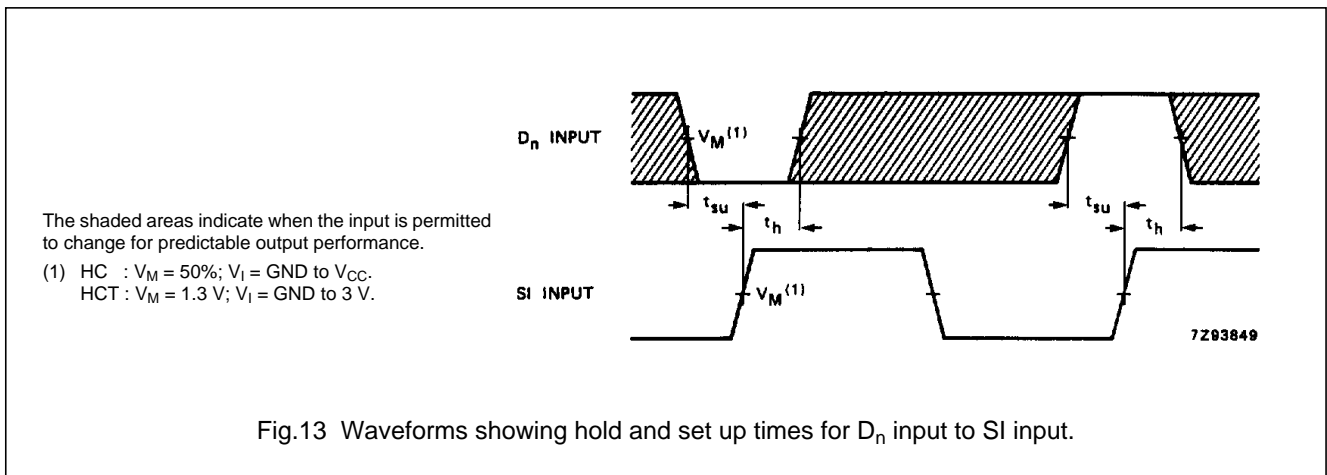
$D_n$ INPUT

$V_M^{(1)}$

$t_{su}$

$t_h$

$t_{su}$

$t_h$

The shaded areas indicate when the input is permitted to change for predictable output performance.

(1) HC : $V_M$ = 50%; $V_I$ = GND to $V_{CC}$.
HCT : $V_M$ = 1.3 V; $V_I$ = GND to 3 V.

SI INPUT

$V_M^{(1)}$

7Z93849

Fig.13 Waveforms showing hold and set up times for $D_n$ input to SI input.